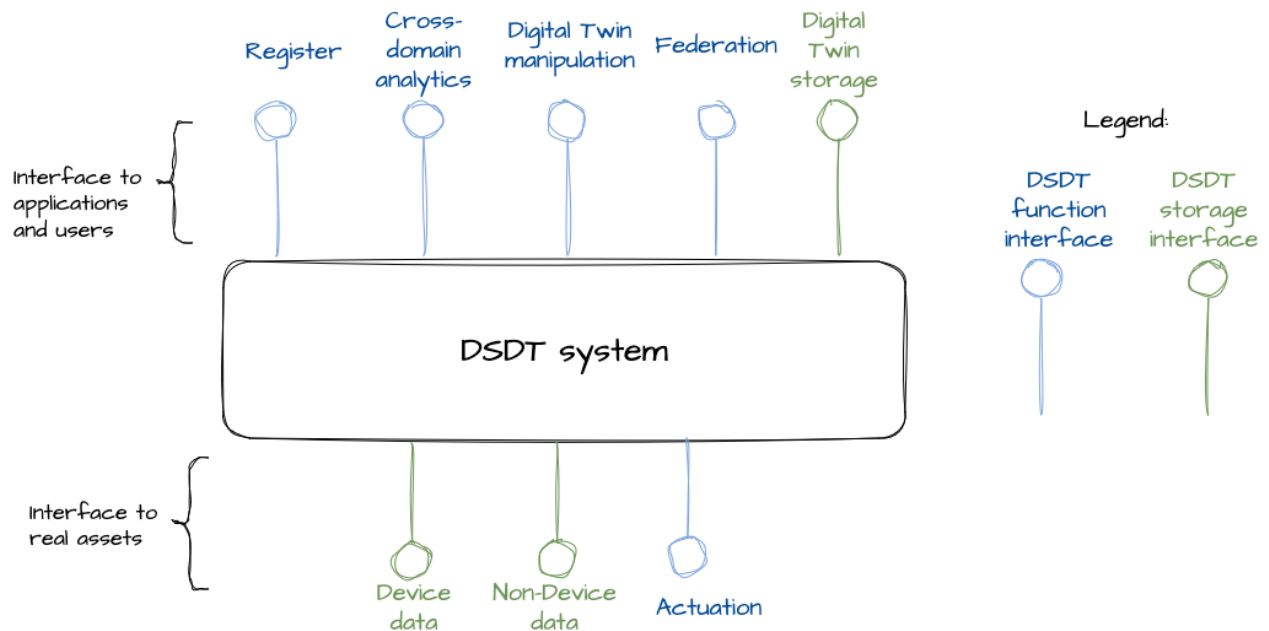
Register

Cross-domain analytics

Digital Twin manipulation

Federation

Digital Twin storage

Legend:

Interface to applications and users

DSDT function interface

DSDT storage interface

DSDT system

Interface to real assets

Device data

Non-Device data

Actuation